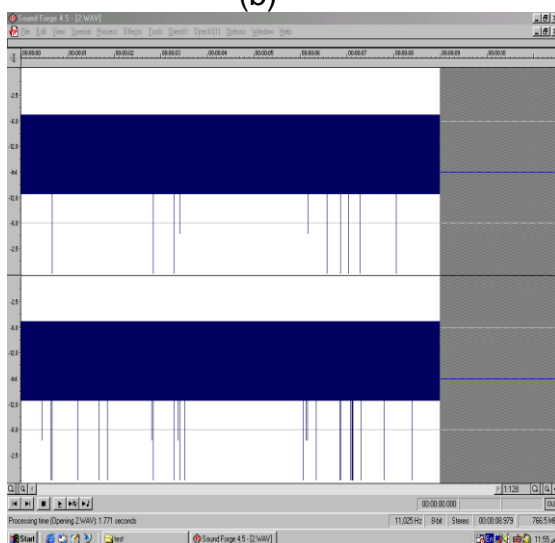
(b)

Sound Forge 4.5 - [2.WAV]

File Edit View Special Process Effects Tools DirectX Spectrum Options Window Help

00:00:00 00:00:01 00:00:02 00:00:03 00:00:04 00:00:05 00:00:06 00:00:07 00:00:08 00:00:09 00:00:10

-2.5
-6.0
-12.0
-Inf.
-12.0
-6.0
-2.5

-2.5
-6.0
-12.0
-Inf.
-12.0
-6.0
-2.5

1:128

00:00:00.000

Processing time (Opening 2.WAV): 1.771 seconds

11,025 Hz 8-bit Stereo 00:00:08.979 766.5 MB

Start test Sound Forge 4.5 - [2.WAV] 11:55